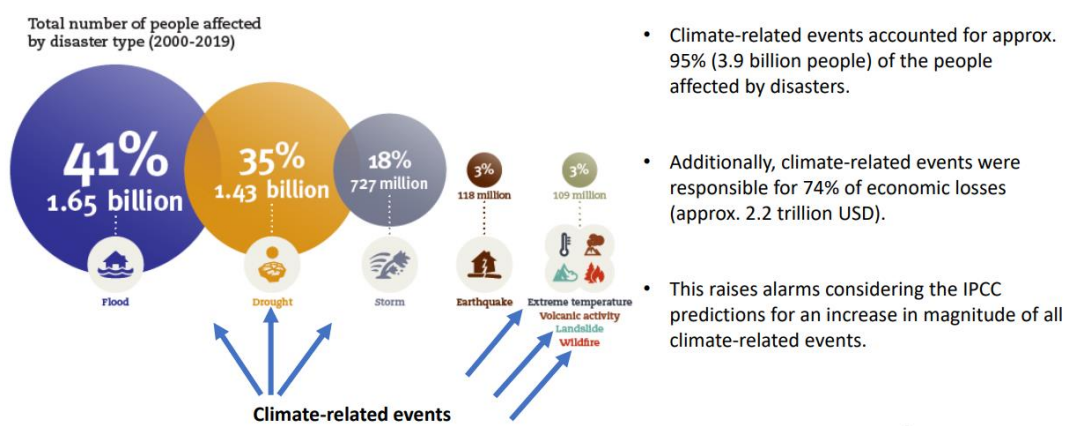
Total number of people affected by disaster type (2000-2019)

41%
1.65 billion

35%
1.43 billion

18%
727 million

3%
118 million

3%
109 million

Flood

Drought

Storm

Earthquake

Extreme temperature
Volcanic activity
Landslide
Wildfire

Climate-related events

• Climate-related events accounted for approx. 95% (3.9 billion people) of the people affected by disasters.

• Additionally, climate-related events were responsible for 74% of economic losses (approx. 2.2 trillion USD).

• This raises alarms considering the IPCC predictions for an increase in magnitude of all climate-related events.